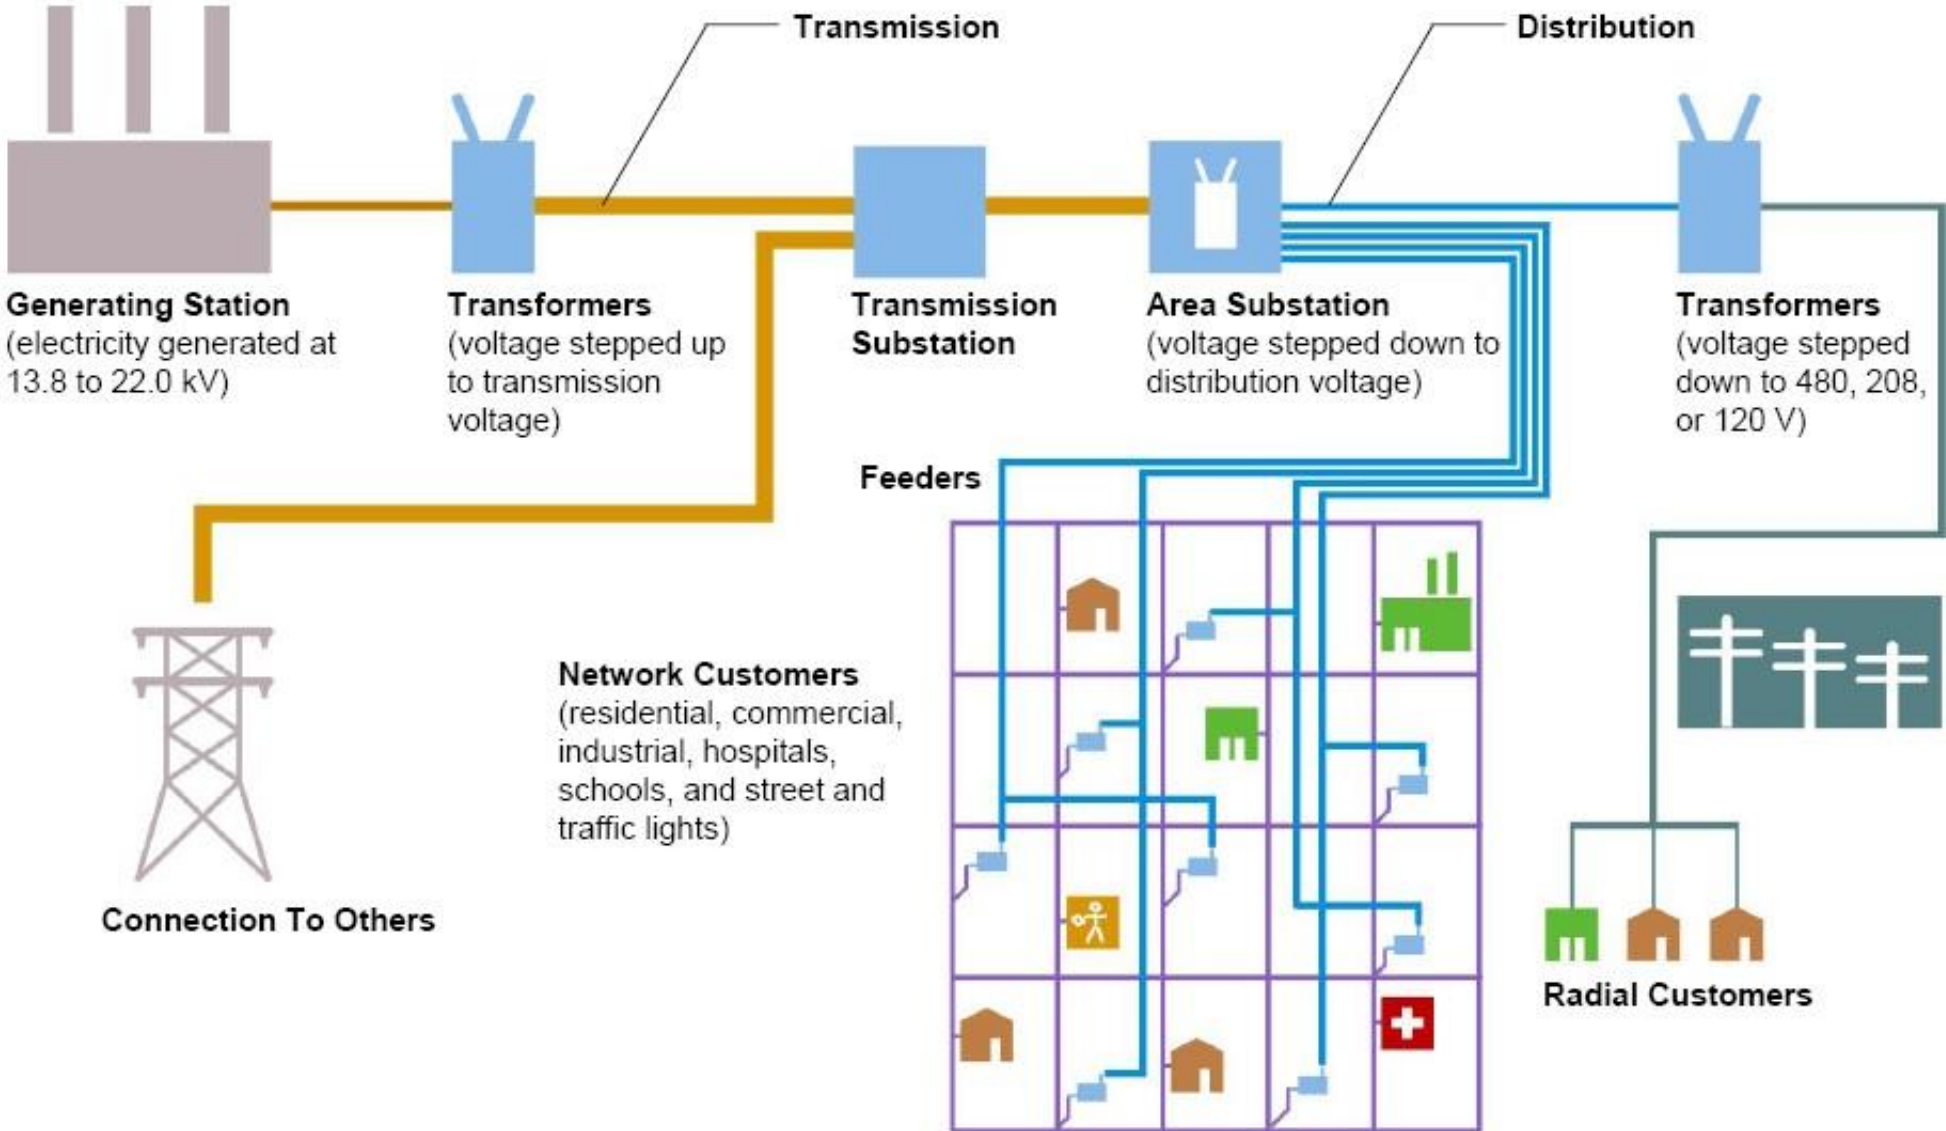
Transmission

Distribution

Generating Station
(electricity generated at 13.8 to 22.0 kV)

Transformers
(voltage stepped up to transmission voltage)

Transmission Substation

Area Substation
(voltage stepped down to distribution voltage)

Transformers
(voltage stepped down to 480, 208, or 120 V)

Feeders

Network Customers
(residential, commercial, industrial, hospitals, schools, and street and traffic lights)

Connection To Others

Radial Customers